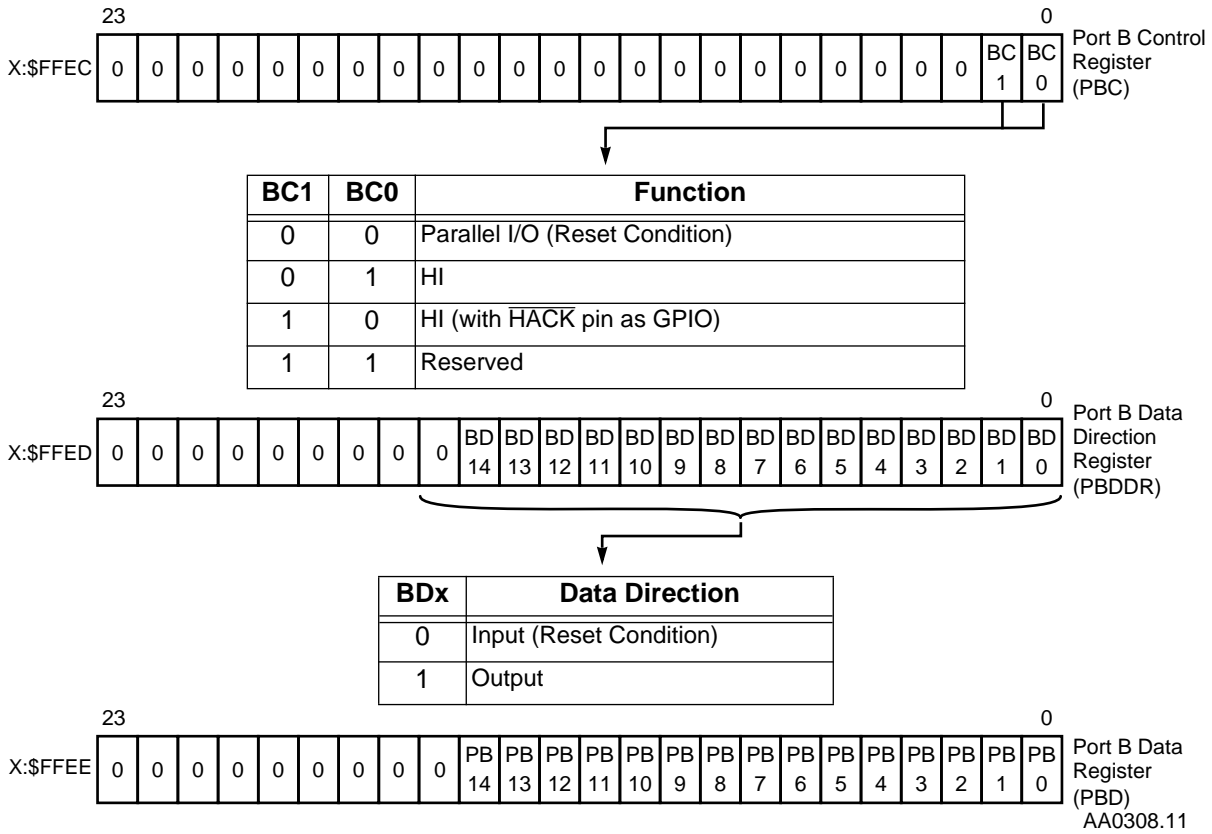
23 0

X:$FFEC

| 0 | 0 | 0 | 0 | 0 | 0 | 0 | 0 | 0 | 0 | 0 | 0 | 0 | 0 | 0 | 0 | 0 | 0 | 0 | 0 | 0 | 0 | BC 1 | BC 0 |
|---|---|---|---|---|---|---|---|---|---|---|---|---|---|---|---|---|---|---|---|---|---|---|---|

Port B Control Register (PBC)

| BC1 | BC0 | Function |
|---|---|---|
| 0 | 0 | Parallel I/O (Reset Condition) |
| 0 | 1 | HI |
| 1 | 0 | HI (with $\overline{HACK}$ pin as GPIO) |
| 1 | 1 | Reserved |

23 0

X:$FFED

| 0 | 0 | 0 | 0 | 0 | 0 | 0 | 0 | 0 | BD 14 | BD 13 | BD 12 | BD 11 | BD 10 | BD 9 | BD 8 | BD 7 | BD 6 | BD 5 | BD 4 | BD 3 | BD 2 | BD 1 | BD 0 |
|---|---|---|---|---|---|---|---|---|---|---|---|---|---|---|---|---|---|---|---|---|---|---|---|

Port B Data Direction Register (PBDDR)

| BDx | Data Direction |
|---|---|
| 0 | Input (Reset Condition) |
| 1 | Output |

23 0

X:$FFEE

| 0 | 0 | 0 | 0 | 0 | 0 | 0 | 0 | 0 | PB 14 | PB 13 | PB 12 | PB 11 | PB 10 | PB 9 | PB 8 | PB 7 | PB 6 | PB 5 | PB 4 | PB 3 | PB 2 | PB 1 | PB 0 |
|---|---|---|---|---|---|---|---|---|---|---|---|---|---|---|---|---|---|---|---|---|---|---|---|

Port B Data Register (PBD)

AA0308.11